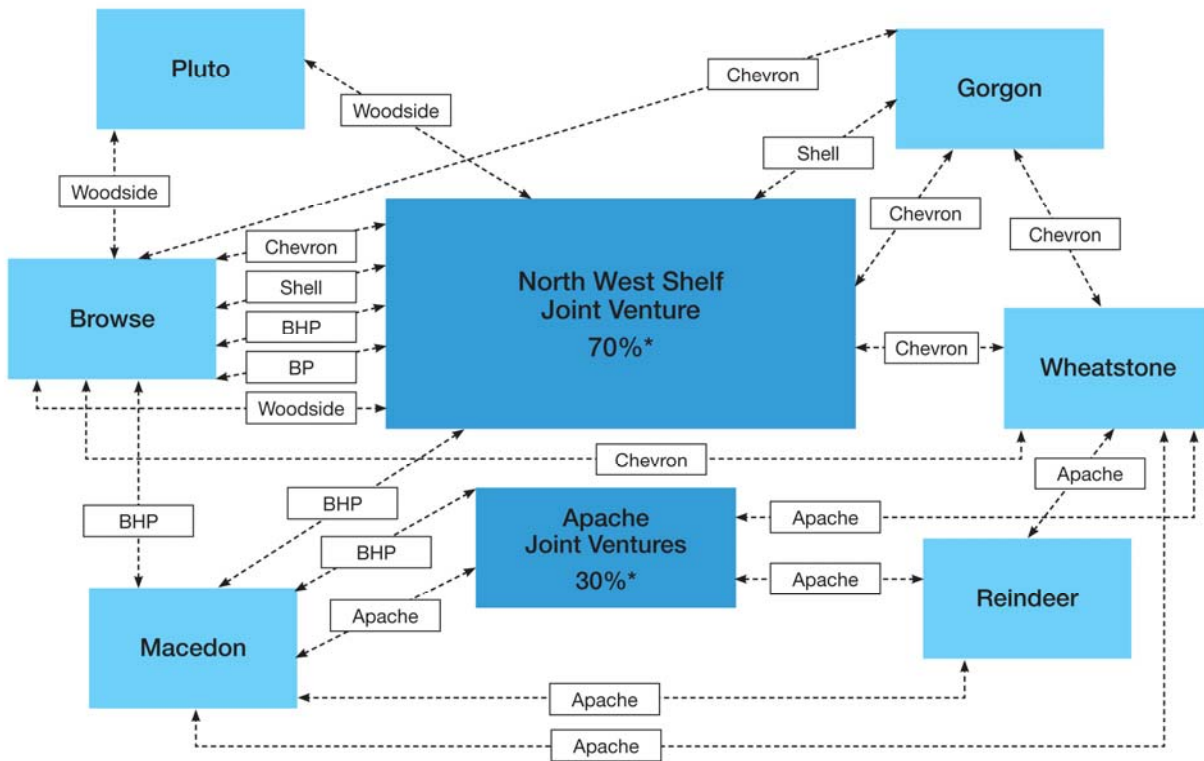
Pluto

Woodside

Chevron

Gorgon

Shell

Woodside

Chevron

Chevron

Chevron

Browse

Shell

North West Shelf Joint Venture 70%*

BHP

BP

Chevron

Wheatstone

Woodside

Chevron

Apache

BHP

BHP

Apache Joint Ventures 30%*

Apache

BHP

Apache

Reindeer

Apache

Macedon

Apache

Apache